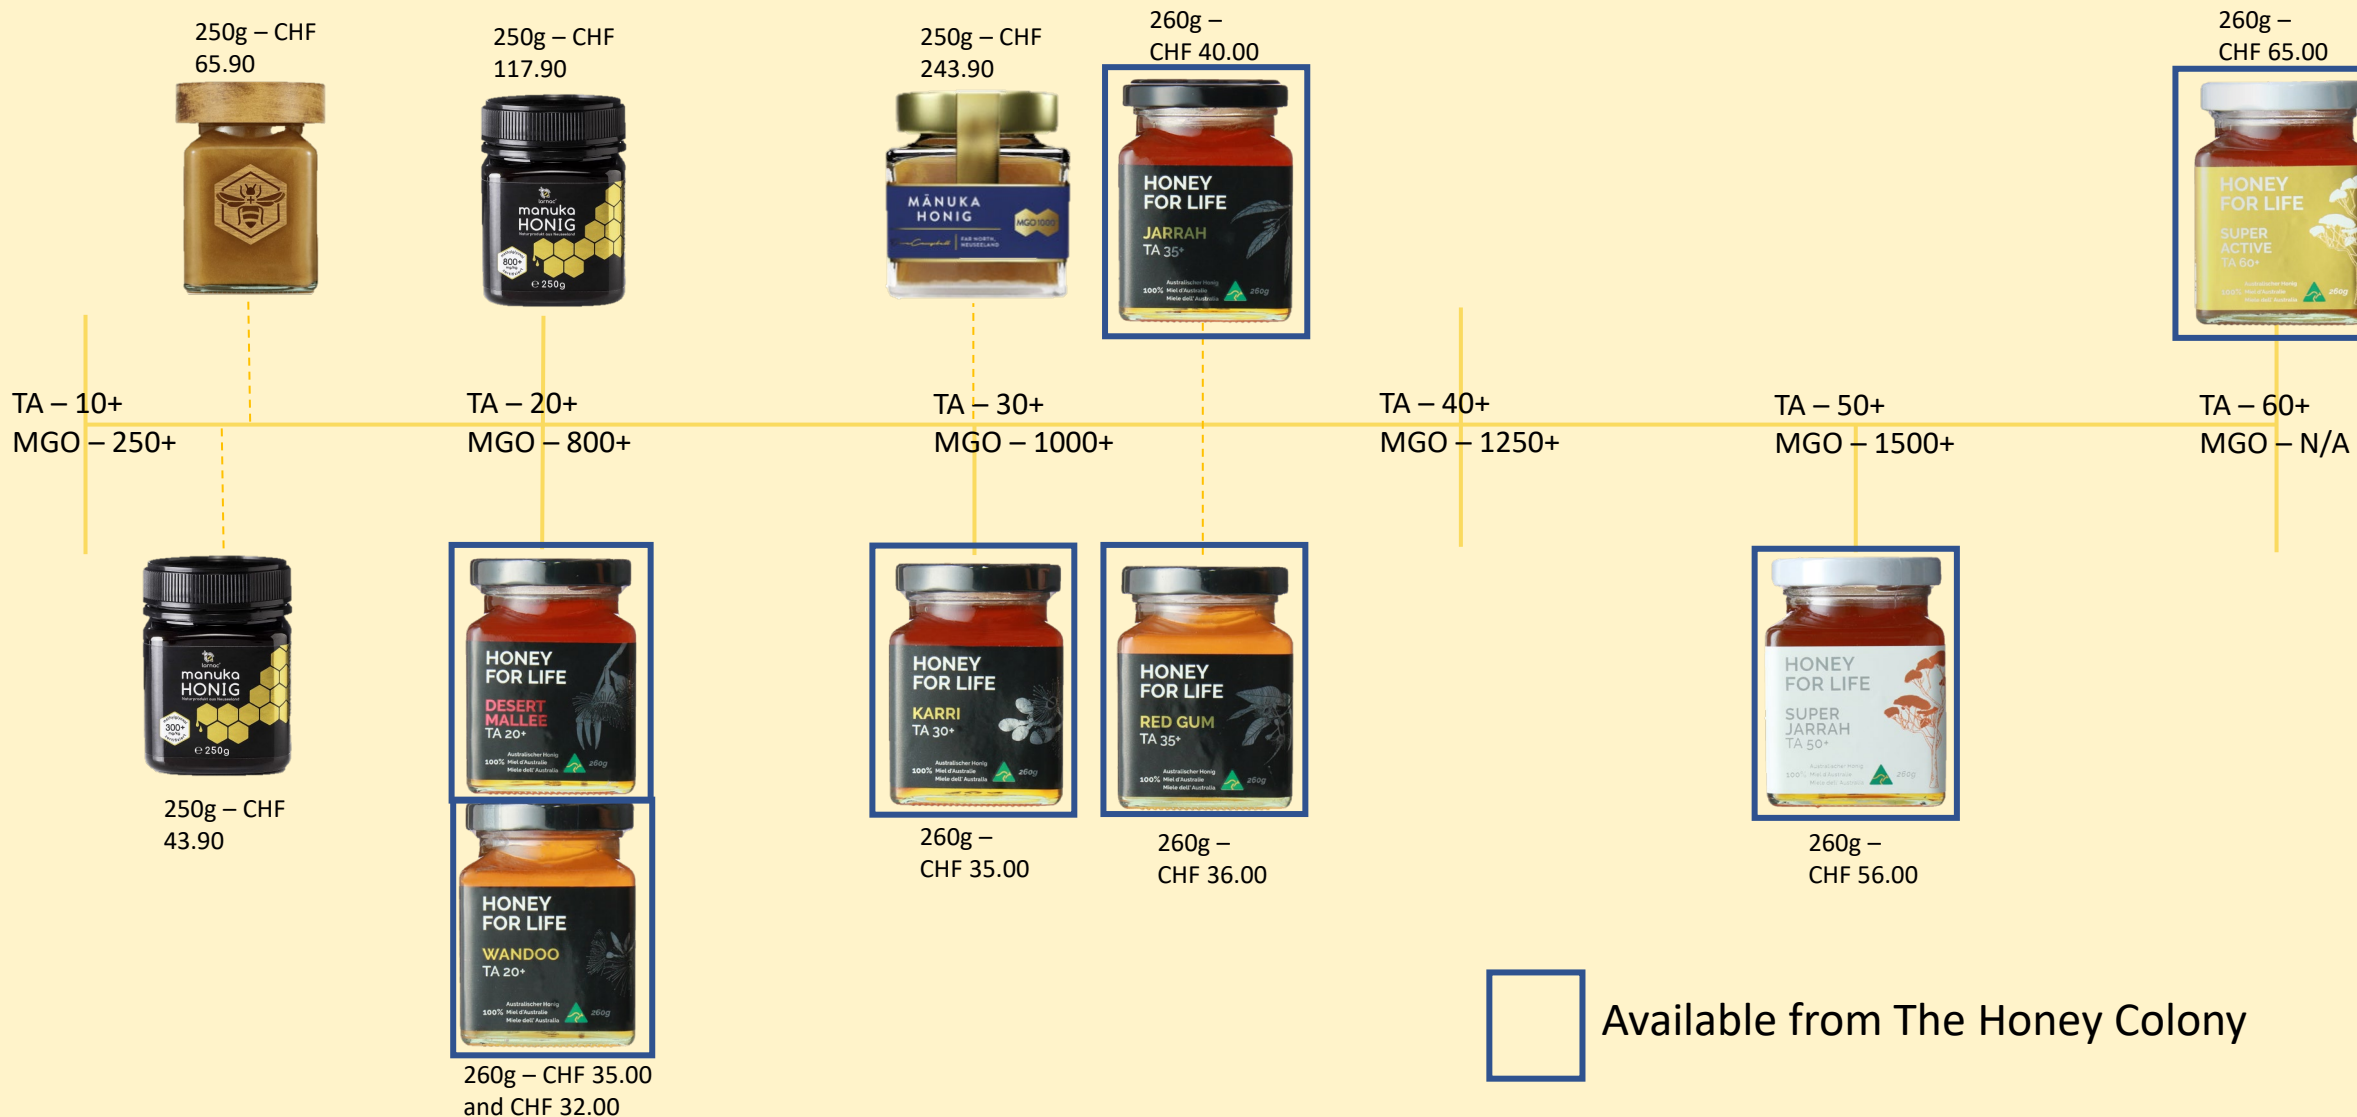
250g – CHF 65.90

250g – CHF 117.90

250g – CHF 243.90

260g – CHF 40.00

260g – CHF 65.00

manuka HONIG 800+ 250g

MĀNUKA HONIG MGO 1000

HONEY FOR LIFE JARRAH TA 35+ 100% 260g

HONEY FOR LIFE SUPER ACTIVE TA 60+ 260g

TA – 10+
MGO – 250+

TA – 20+
MGO – 800+

TA – 30+
MGO – 1000+

TA – 40+
MGO – 1250+

TA – 50+
MGO – 1500+

TA – 60+
MGO – N/A

manuka HONIG 300+ 250g

HONEY FOR LIFE DESERT MALLEE TA 20+ 100% 260g

HONEY FOR LIFE KARRI TA 30+ 100% 260g

HONEY FOR LIFE RED GUM TA 35+ 100% 260g

HONEY FOR LIFE SUPER JARRAH TA 50+ 260g

250g – CHF 43.90

HONEY FOR LIFE WANDOO TA 20+ 100% 260g

260g – CHF 35.00

260g – CHF 36.00

260g – CHF 56.00

260g – CHF 35.00 and CHF 32.00

Available from The Honey Colony